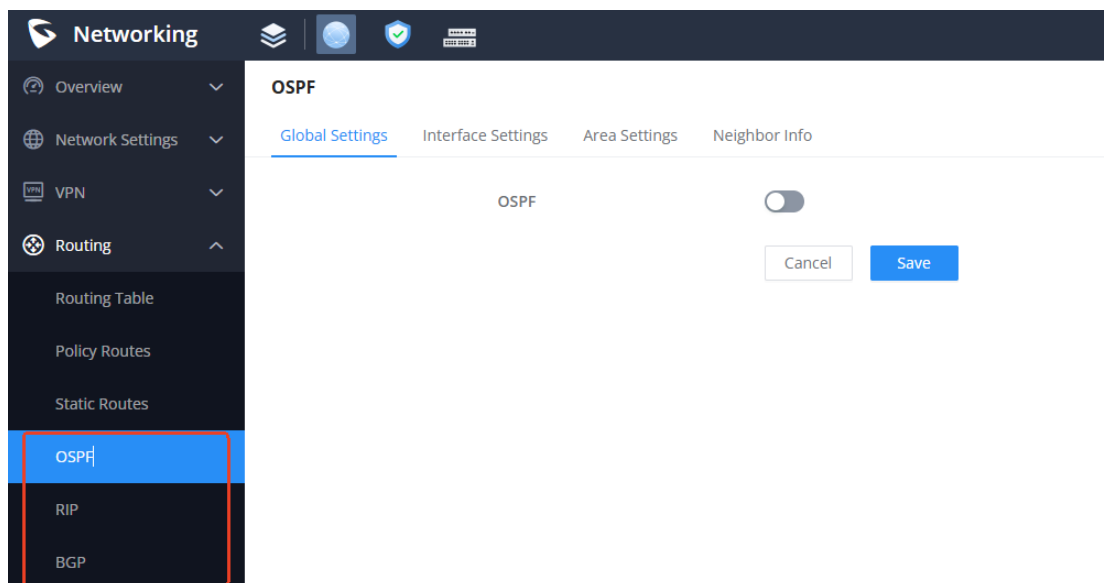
Networking

Overview

Network Settings

VPN

Routing

Routing Table

Policy Routes

Static Routes

OSPF

RIP

BGP

OSPF

Global Settings | Interface Settings | Area Settings | Neighbor Info

OSPF

Cancel | Save